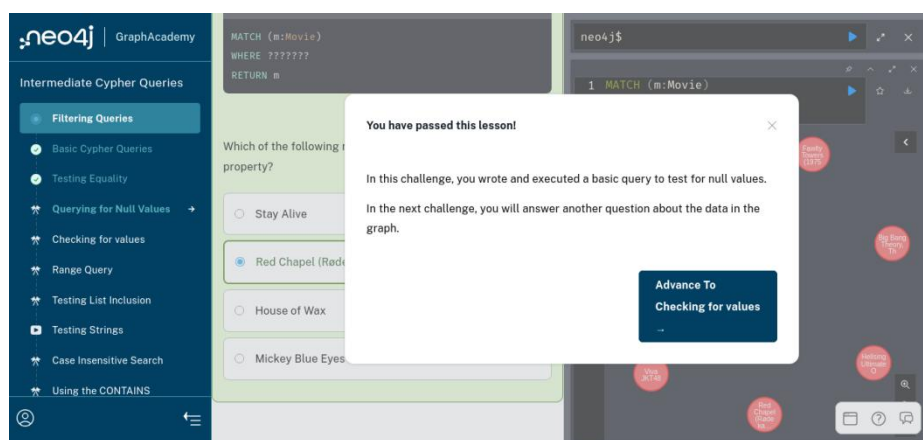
neo4j | GraphAcademy

Intermediate Cypher Queries

Filtering Queries

Basic Cypher Queries

Testing Equality

Querying for Null Values →

Checking for values

Range Query

Testing List Inclusion

Testing Strings

Case Insensitive Search

Using the CONTAINS

MATCH (m:Movie)
WHERE ???????
RETURN m

Which of the following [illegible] property?

Stay Alive

Red Chapel (Rød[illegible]

House of Wax

Mickey Blue Eyes

neo4j$

1 MATCH (m:Movie)

You have passed this lesson!

In this challenge, you wrote and executed a basic query to test for null values.

In the next challenge, you will answer another question about the data in the graph.

Advance To Checking for values →

Fawlty Towers (1975)

Big Bang Theory, Th

Holloing Ultimate O

Vua JK746

Red Chapel (Rode ka